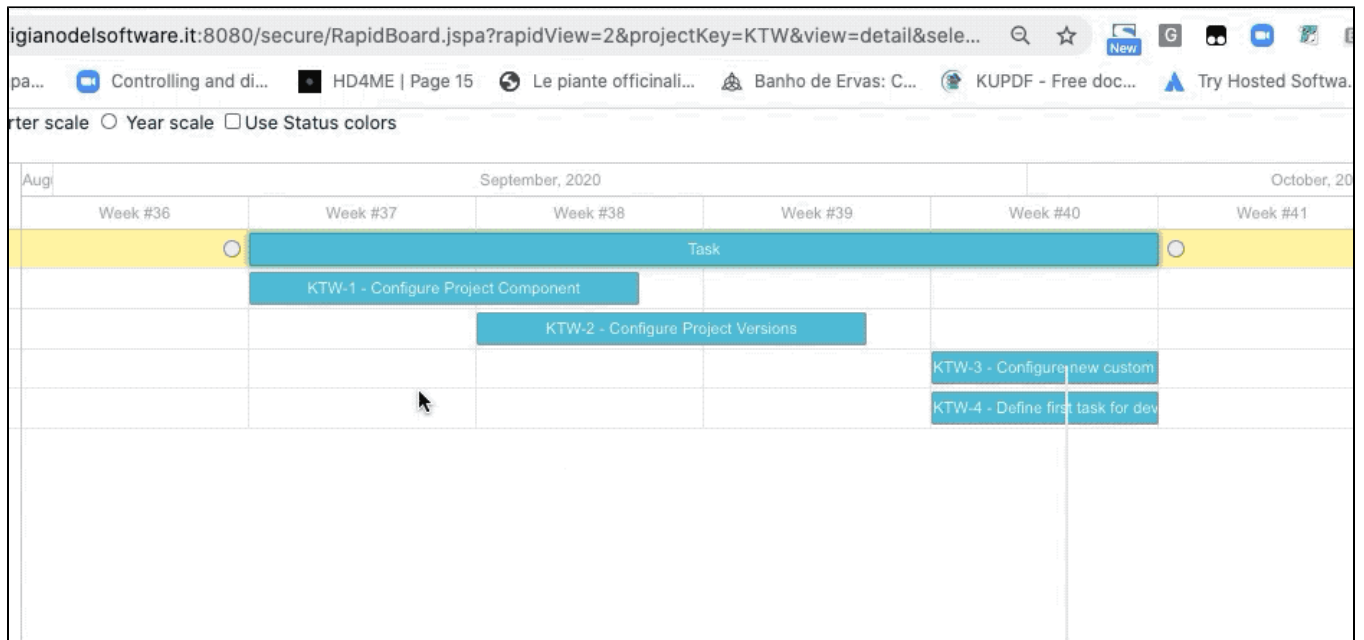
igianodelsoftware.it:8080/secure/RapidBoard.jspa?rapidView=2&projectKey=KTW&view=detail&sele...

New G

pa... Controlling and di... HD4ME | Page 15 Le piante officinali... Banho de Ervas: C... KUPDF - Free doc... Try Hosted Softwa...

rter scale ○ Year scale ☐ Use Status colors

| Aug | September, 2020 | | | | October, 20 |
|---|---|---|---|---|---|
| Week #36 | Week #37 | Week #38 | Week #39 | Week #40 | Week #41 |

Task

KTW-1 - Configure Project Component

KTW-2 - Configure Project Versions

KTW-3 - Configure new custom

KTW-4 - Define first task for dev